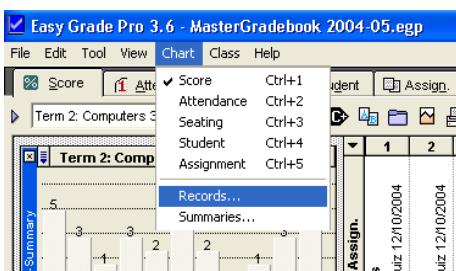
Easy Grade Pro 3.6 - MasterGradebook 2004-05.egp

File Edit Tool View Chart Class Help

Score Atte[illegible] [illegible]dent Assign.

Term 2: Computers 3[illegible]

Term 2: Comp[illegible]

Score Ctrl+1
Attendance Ctrl+2
Seating Ctrl+3
Student Ctrl+4
Assignment Ctrl+5
Records...
Summaries...

5
3
3
2
2
1
1
Summary

Assign.
1
2
Quiz 12/10/2004
Quiz 12/10/2004